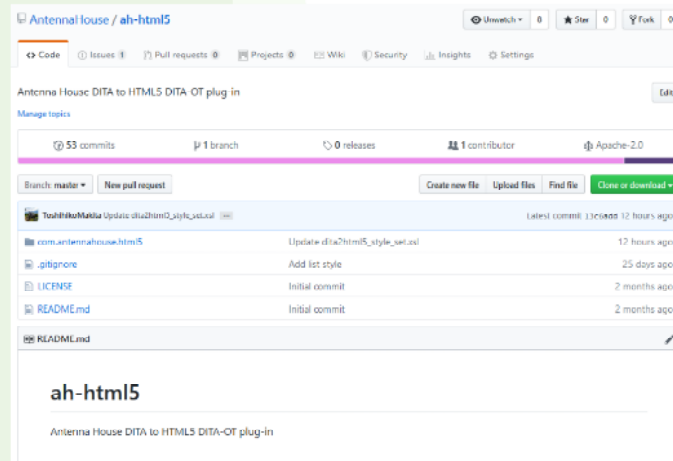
AntennaHouse / ah-html5

Unwatch 0 Star 0 Fork 0

<> Code Issues 1 Pull requests 0 Projects 0 Wiki Security Insights Settings

Antenna House DITA to HTML5 DITA-OT plug-in

Edit

Manage topics

53 commits 1 branch 0 releases 1 contributor Apache-2.0

Branch: master New pull request Create new file Upload files Find file Clone or download

ToshihikoMakita Update dita2html5_style_set.xsl ... Latest commit 13e5a6b 12 hours ago

| | | |
|---|---|---|
| com.antennahouse.html5 | Update dita2html5_style_set.xsl | 12 hours ago |
| .gitignore | Add list style | 25 days ago |
| LICENSE | Initial commit | 2 months ago |
| README.md | Initial commit | 2 months ago |

README.md

ah-html5

Antenna House DITA to HTML5 DITA-OT plug-in